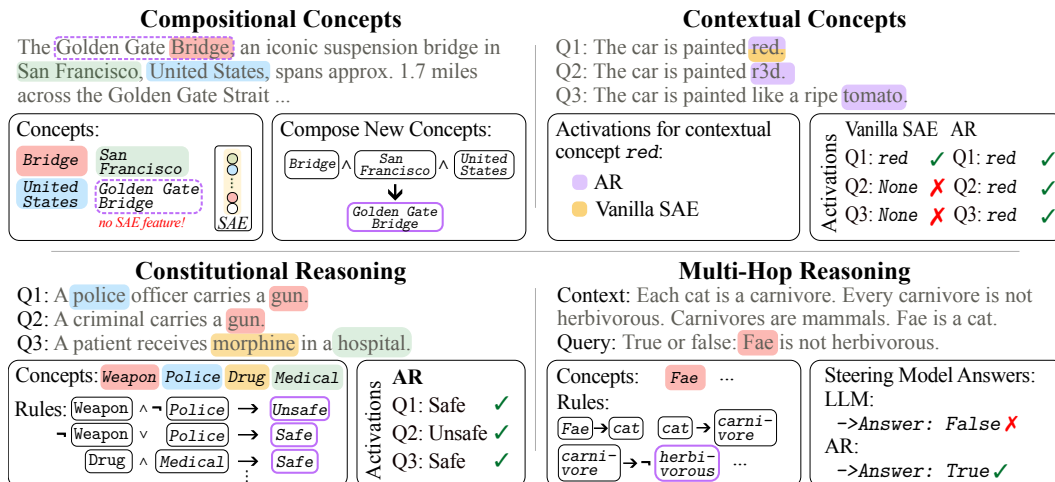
**Compositional Concepts**

The Golden Gate Bridge, an iconic suspension bridge in San Francisco, United States, spans approx. 1.7 miles across the Golden Gate Strait ...

Concepts:
Bridge
San Francisco
United States
Golden Gate Bridge
no SAE feature!
SAE

Compose New Concepts:
Bridge ∧ San Francisco ∧ United States
Golden Gate Bridge

**Contextual Concepts**

Q1: The car is painted red.
Q2: The car is painted r3d.
Q3: The car is painted like a ripe tomato.

Activations for contextual concept red:
AR
Vanilla SAE

Activations
| Vanilla SAE | | AR | |
|---|---|---|---|
| Q1: red | ✓ | Q1: red | ✓ |
| Q2: None | ✗ | Q2: red | ✓ |
| Q3: None | ✗ | Q3: red | ✓ |

**Constitutional Reasoning**

Q1: A police officer carries a gun.
Q2: A criminal carries a gun.
Q3: A patient receives morphine in a hospital.

Concepts: Weapon Police Drug Medical
Rules: Weapon ∧ ¬ Police → Unsafe
¬ Weapon ∨ Police → Safe
Drug ∧ Medical → Safe
⋮

Activations
AR
Q1: Safe ✓
Q2: Unsafe ✓
Q3: Safe ✓

**Multi-Hop Reasoning**

Context: Each cat is a carnivore. Every carnivore is not herbivorous. Carnivores are mammals. Fae is a cat.
Query: True or false: Fae is not herbivorous.

Concepts: Fae ...
Rules:
Fae → cat   cat → carnivore
carnivore → ¬ herbivorous ...

Steering Model Answers:
LLM:
->Answer: False ✗
AR:
->Answer: True ✓